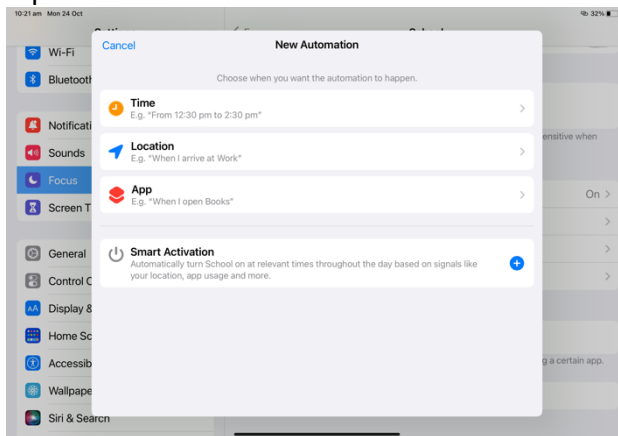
10:21 am Mon 24 Oct

32%

Wi-Fi

Bluetooth

Notificati

Sounds

Focus

Screen T

General

Control C

Display &

Home Sc

Accessib

Wallpape

Siri & Search

Cancel

New Automation

Choose when you want the automation to happen.

Time
E.g. "From 12:30 pm to 2:30 pm"

Location
E.g. "When I arrive at Work"

App
E.g. "When I open Books"

Smart Activation
Automatically turn School on at relevant times throughout the day based on signals like your location, app usage and more.

ensitive when

On

g a certain app.